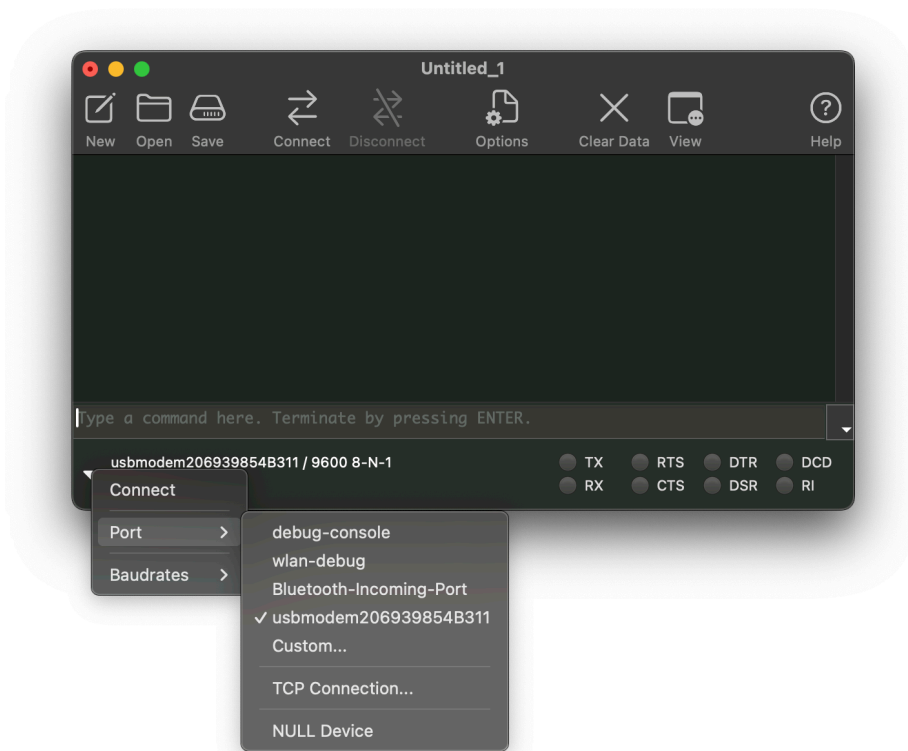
Untitled_1

New Open Save Connect Disconnect Options Clear Data View Help

Type a command here. Terminate by pressing ENTER.

usbmodem206939854B311 / 9600 8-N-1

TX RTS DTR DCD
RX CTS DSR RI

Connect
Port >
Baudrates >

debug-console
wlan-debug
Bluetooth-Incoming-Port
✓ usbmodem206939854B311
Custom...
TCP Connection...
NULL Device